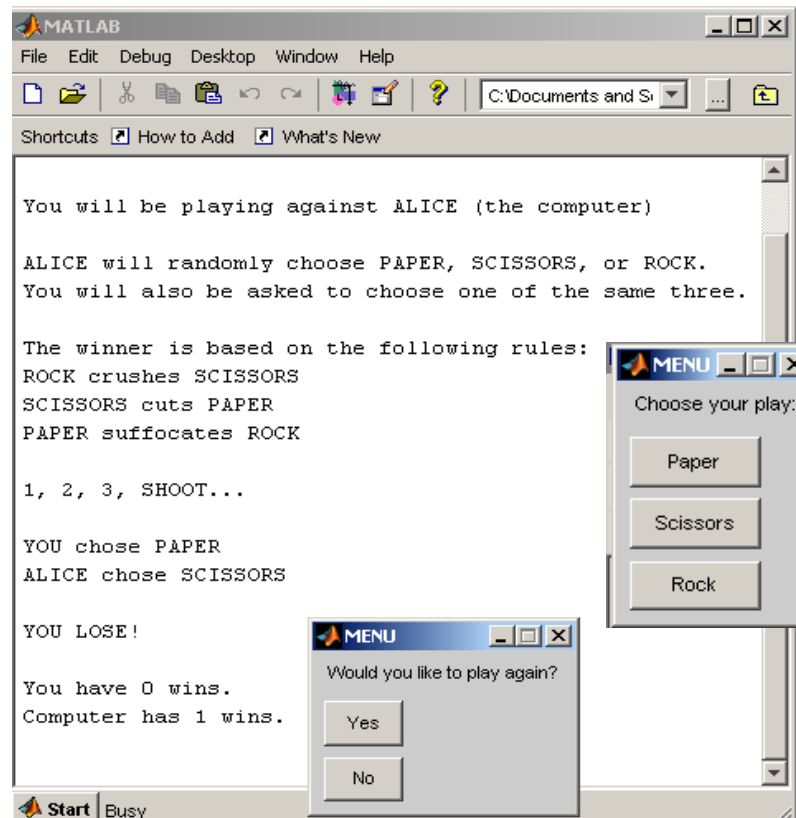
MATLAB

File Edit Debug Desktop Window Help

C:\Documents and S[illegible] ...

Shortcuts How to Add What's New

You will be playing against ALICE (the computer)

ALICE will randomly choose PAPER, SCISSORS, or ROCK.
You will also be asked to choose one of the same three.

The winner is based on the following rules:
ROCK crushes SCISSORS
SCISSORS cuts PAPER
PAPER suffocates ROCK

1, 2, 3, SHOOT...

YOU chose PAPER
ALICE chose SCISSORS

YOU LOSE!

You have 0 wins.
Computer has 1 wins.

MENU
Choose your play:
Paper
Scissors
Rock

MENU
Would you like to play again?
Yes
No

Start Busy